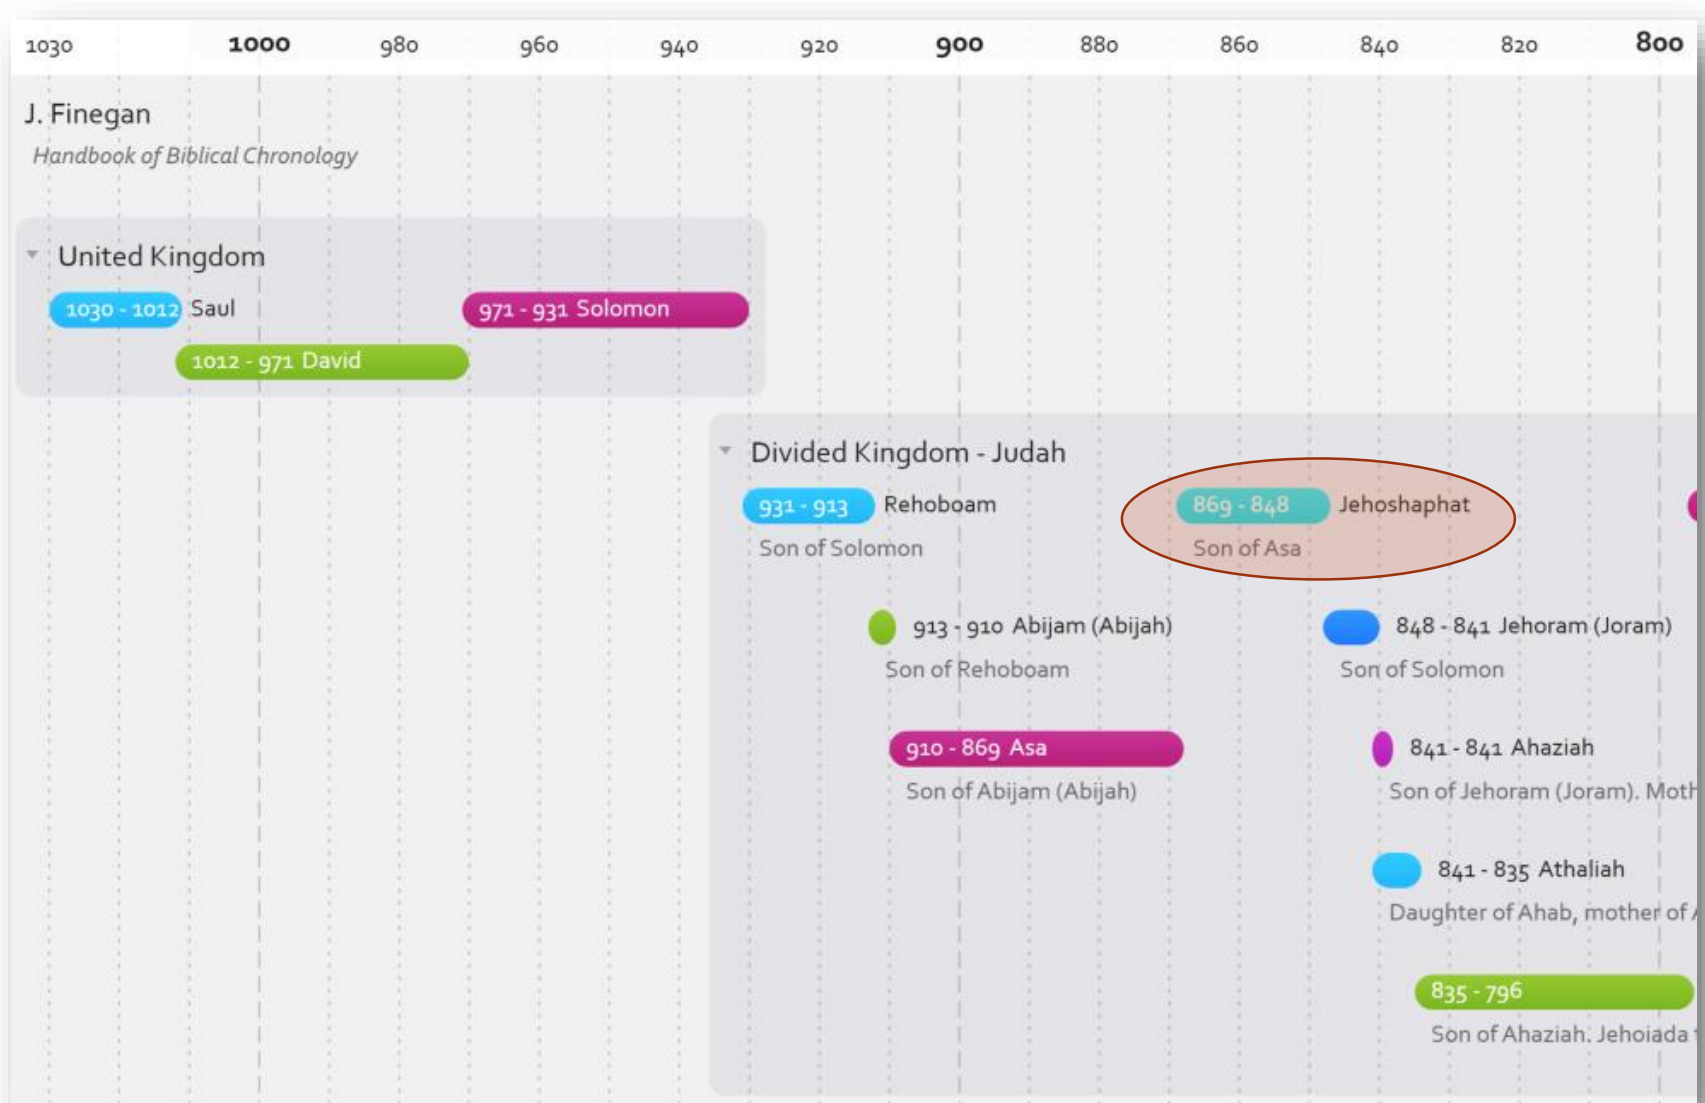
1030 1000 980 960 940 920 900 880 860 840 820 800

J. Finegan
Handbook of Biblical Chronology

United Kingdom

1030 - 1012 Saul

971 - 931 Solomon

1012 - 971 David

Divided Kingdom - Judah

931 - 913 Rehoboam
Son of Solomon

869 - 848 Jehoshaphat
Son of Asa

913 - 910 Abijam (Abijah)
Son of Rehoboam

848 - 841 Jehoram (Joram)
Son of Solomon

910 - 869 Asa
Son of Abijam (Abijah)

841 - 841 Ahaziah
Son of Jehoram (Joram). Moth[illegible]

841 - 835 Athaliah
Daughter of Ahab, mother of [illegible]

835 - 796
Son of Ahaziah. Jehoiada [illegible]